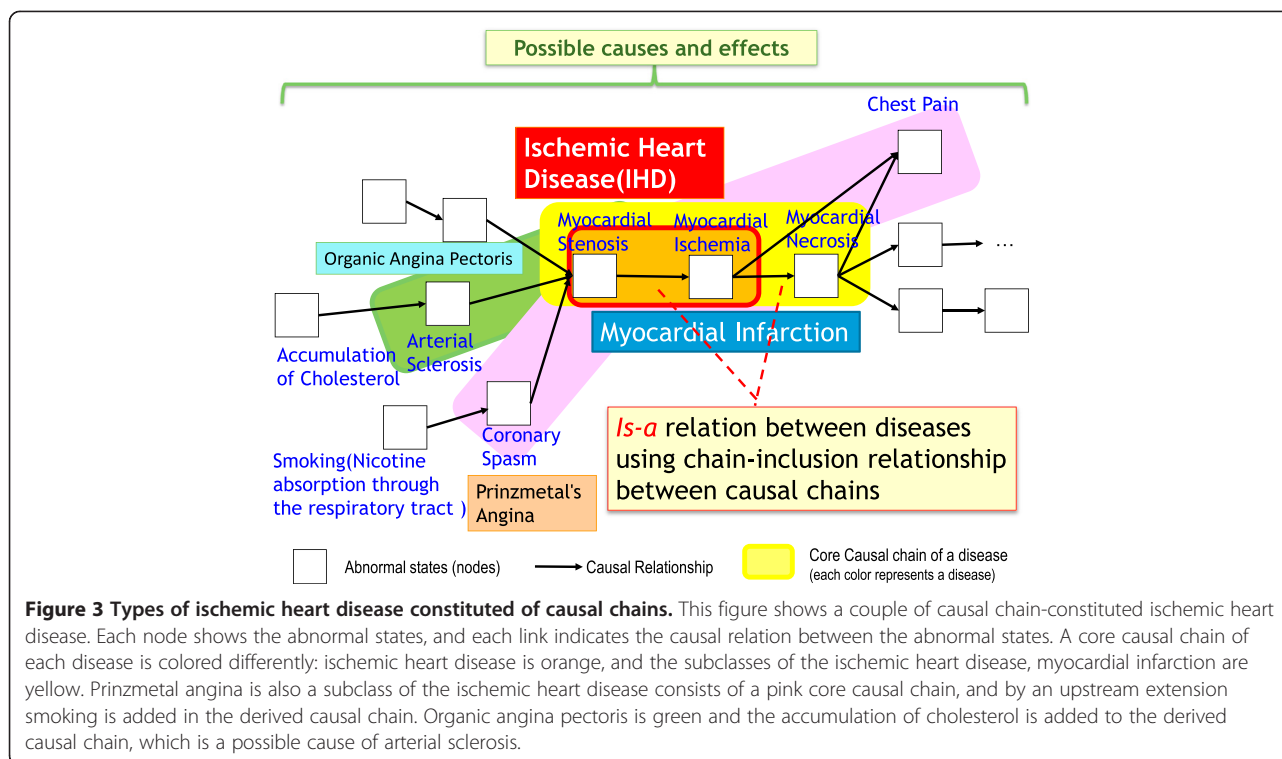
Possible causes and effects

Chest Pain

Ischemic Heart Disease(IHD)

Myocardial Stenosis

Myocardial Ischemia

Myocardial Necrosis

…

Organic Angina Pectoris

Myocardial Infarction

Accumulation of Cholesterol

Arterial Sclerosis

Coronary Spasm

Smoking(Nicotine absorption through the respiratory tract )

Prinzmetal's Angina

*Is-a* relation between diseases using chain-inclusion relationship between causal chains

Abnormal states (nodes)

Causal Relationship

Core Causal chain of a disease (each color represents a disease)

**Figure 3 Types of ischemic heart disease constituted of causal chains.** This figure shows a couple of causal chain-constituted ischemic heart disease. Each node shows the abnormal states, and each link indicates the causal relation between the abnormal states. A core causal chain of each disease is colored differently: ischemic heart disease is orange, and the subclasses of the ischemic heart disease, myocardial infarction are yellow. Prinzmetal angina is also a subclass of the ischemic heart disease consists of a pink core causal chain, and by an upstream extension smoking is added in the derived causal chain. Organic angina pectoris is green and the accumulation of cholesterol is added to the derived causal chain, which is a possible cause of arterial sclerosis.